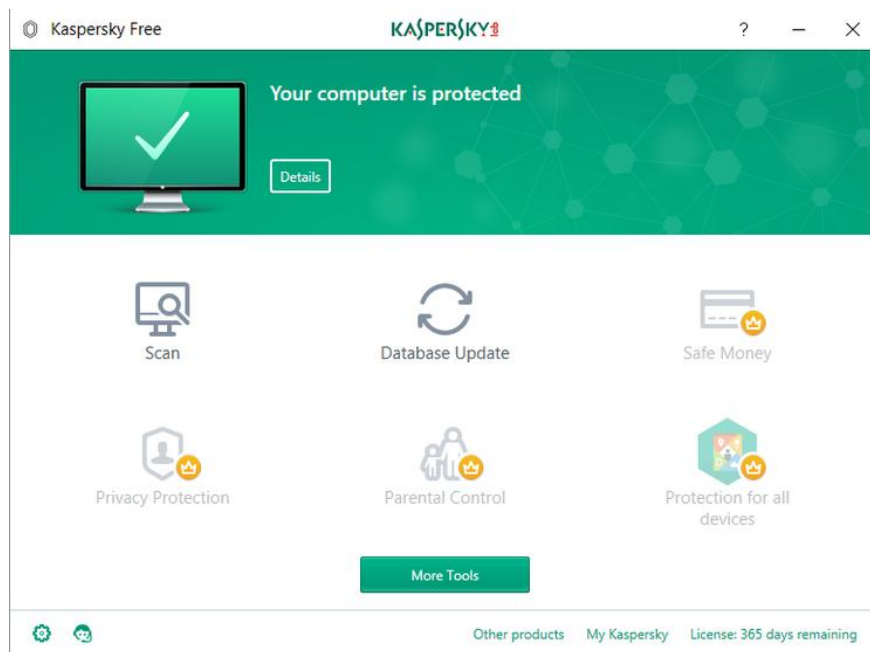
Kaspersky Free

KASPERSKY

?

Your computer is protected

Details

Scan

Database Update

Safe Money

Privacy Protection

Parental Control

Protection for all devices

More Tools

Other products

My Kaspersky

License: 365 days remaining